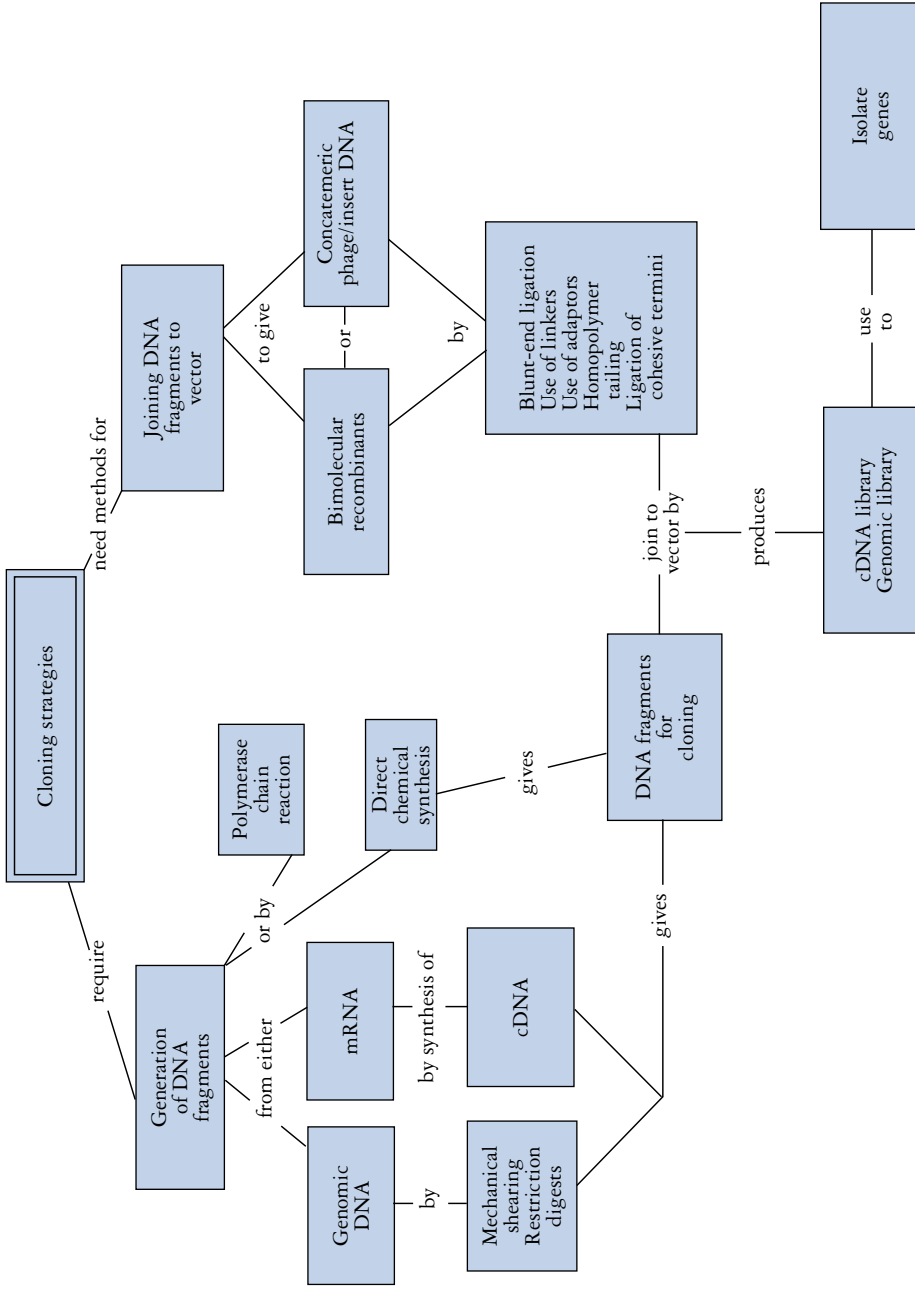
Cloning strategies

require

need methods for

Generation of DNA fragments

from either

or by

Genomic DNA

by

Mechanical shearing Restriction digests

mRNA

by synthesis of

cDNA

Polymerase chain reaction

Direct chemical synthesis

gives

gives

DNA fragments for cloning

join to vector by

produces

cDNA library Genomic library

use to

Isolate genes

Joining DNA fragments to vector

to give

Bimolecular recombinants

or

Concatemeric phage/insert DNA

by

Blunt-end ligation
Use of linkers
Use of adaptors
Homopolymer tailing
Ligation of cohesive termini